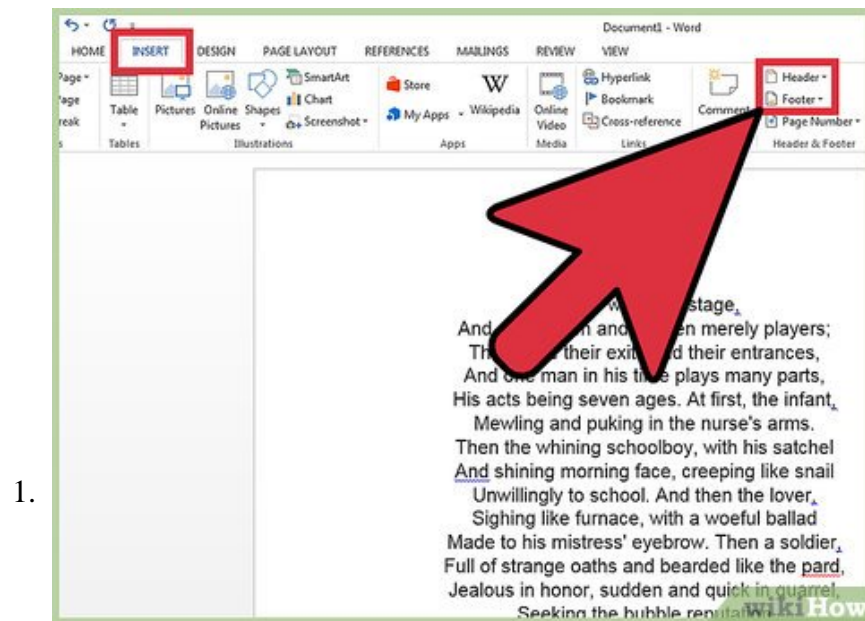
1.

Document1 - Word

HOME INSERT DESIGN PAGE LAYOUT REFERENCES MAILINGS REVIEW VIEW

Page Page Break | Table | Pictures Online Pictures Shapes SmartArt Chart Screenshot | Store My Apps Wikipedia | Online Video | Hyperlink Bookmark Cross-reference | Comment | Header Footer Page Number

Tables Illustrations Apps Media Links Header & Footer

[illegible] stage,
And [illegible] n and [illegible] en merely players;
Th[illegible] their exit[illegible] d their entrances,
And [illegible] man in his ti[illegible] plays many parts,
His acts being seven ages. At first, the infant,
Mewling and puking in the nurse's arms.
Then the whining schoolboy, with his satchel
And shining morning face, creeping like snail
Unwillingly to school. And then the lover,
Sighing like furnace, with a woeful ballad
Made to his mistress' eyebrow. Then a soldier,
Full of strange oaths and bearded like the pard,
Jealous in honor, sudden and quick in quarrel,
Seeking the bubble repu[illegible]

wikiHow